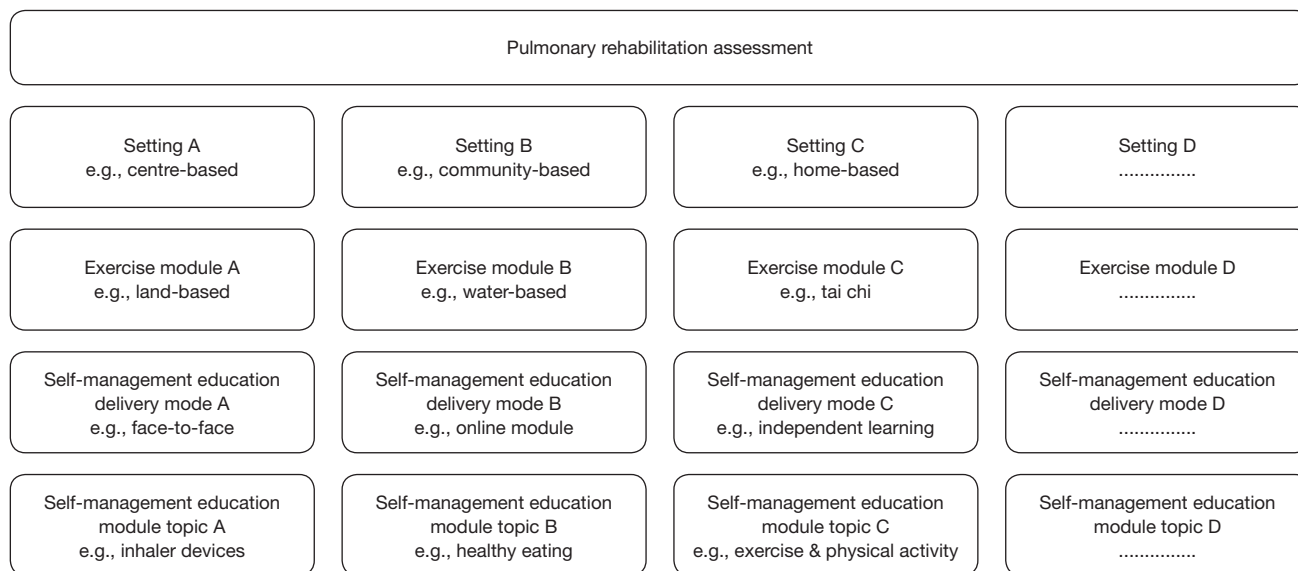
Pulmonary rehabilitation assessment

Setting A
e.g., centre-based

Setting B
e.g., community-based

Setting C
e.g., home-based

Setting D
...............

Exercise module A
e.g., land-based

Exercise module B
e.g., water-based

Exercise module C
e.g., tai chi

Exercise module D
...............

Self-management education delivery mode A
e.g., face-to-face

Self-management education delivery mode B
e.g., online module

Self-management education delivery mode C
e.g., independent learning

Self-management education delivery mode D
...............

Self-management education module topic A
e.g., inhaler devices

Self-management education module topic B
e.g., healthy eating

Self-management education module topic C
e.g., exercise & physical activity

Self-management education module topic D
...............